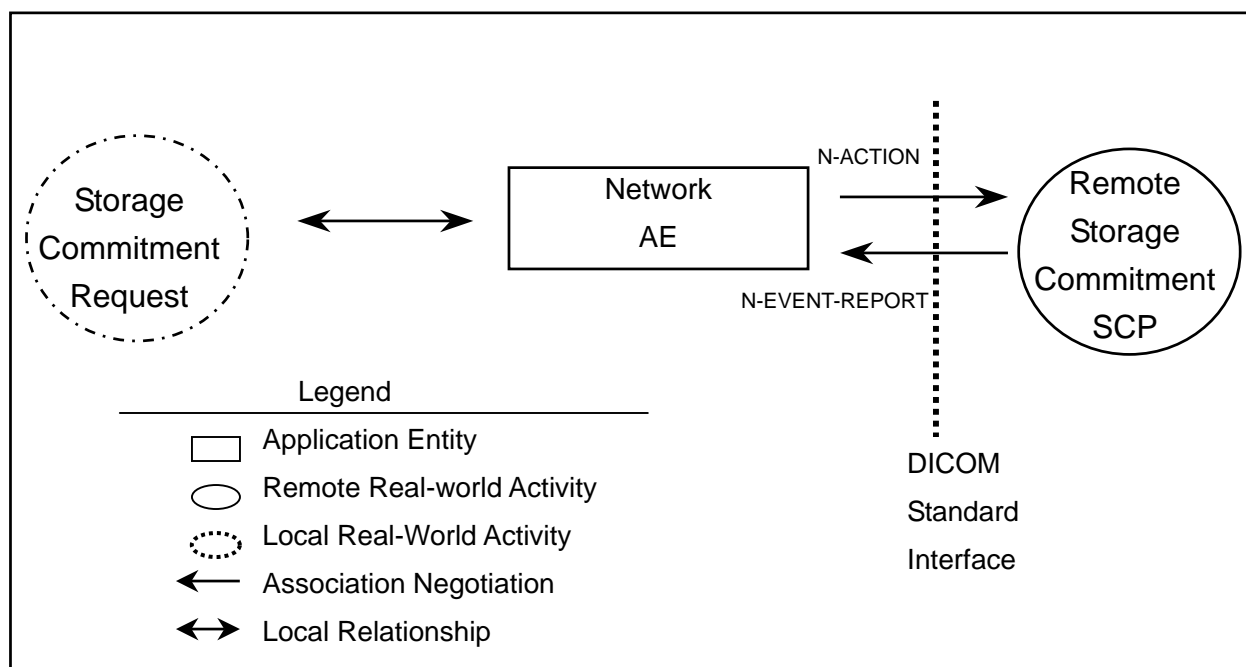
Storage Commitment Request

Network AE

N-ACTION

N-EVENT-REPORT

Remote Storage Commitment SCP

Legend

Application Entity

Remote Real-world Activity

Local Real-World Activity

Association Negotiation

Local Relationship

DICOM Standard Interface